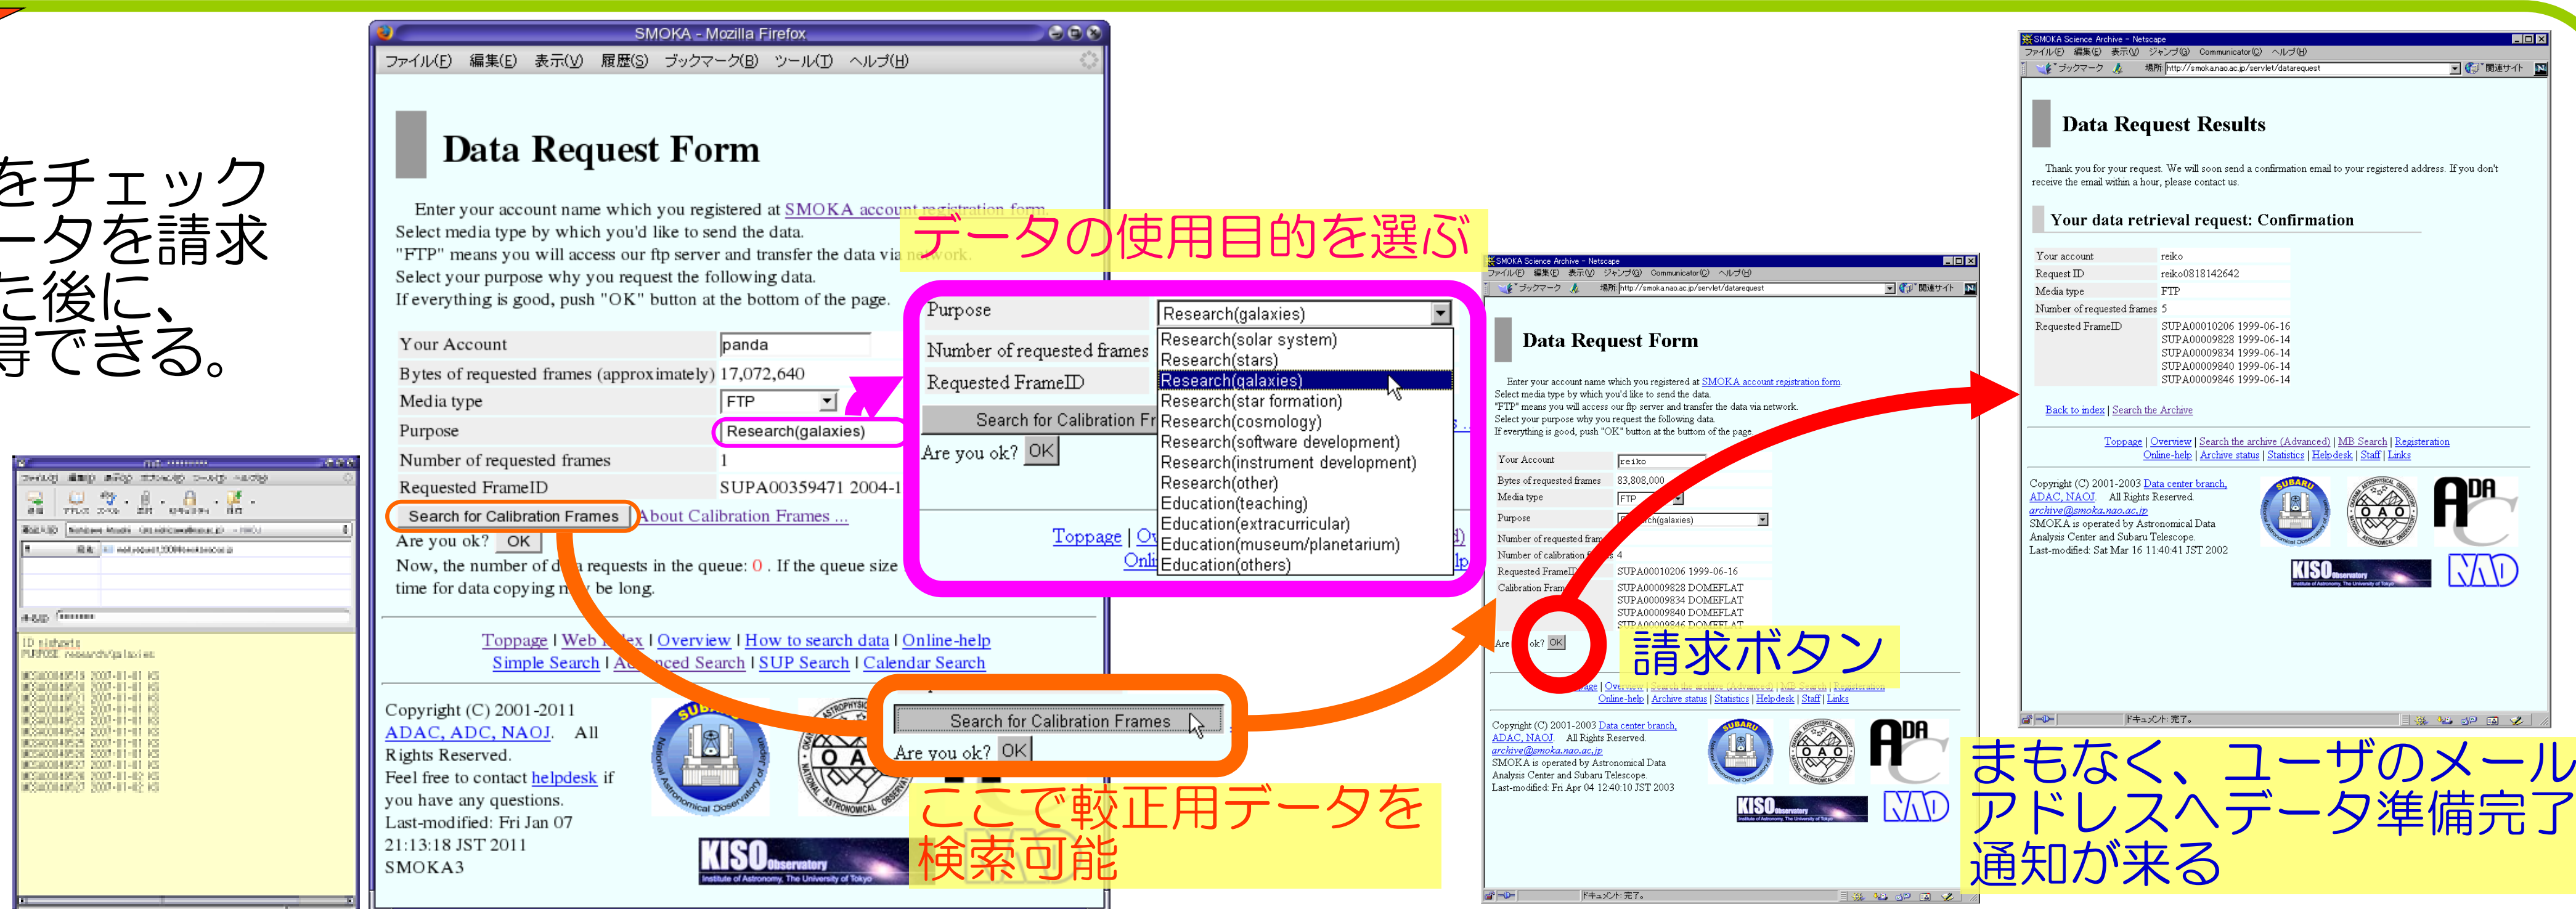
をチェック
ータを請求
た後に、
得できる。

SMOKA - Mozilla Firefox
ファイル(F) 編集(E) 表示(V) 履歴(S) ブックマーク(B) ツール(T) ヘルプ(H)

Data Request Form

Enter your account name which you registered at SMOKA account registration form.
Select media type by which you'd like to send the data.
"FTP" means you will access our ftp server and transfer the data via network.
Select your purpose why you request the following data.
If everything is good, push "OK" button at the bottom of the page.

| Your Account | panda |
|---|---|
| Bytes of requested frames (approximately) | 17,072,640 |
| Media type | FTP |
| Purpose | Research(galaxies) |
| Number of requested frames | 1 |
| Requested FrameID | SUPA00359471 2004-1 |

Search for Calibration Frames About Calibration Frames ...
Are you ok? OK
Now, the number of data requests in the queue: 0 . If the queue size time for data copying may be long.

Toppage | Web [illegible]ex | Overview | How to search data | Online-help
Simple Search | A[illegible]nced Search | SUP Search | Calendar Search

Copyright (C) 2001-2011 ADAC, ADC, NAOJ. All Rights Reserved.
Feel free to contact helpdesk if you have any questions.
Last-modified: Fri Jan 07 21:13:18 JST 2011
SMOKA3

データの使用目的を選ぶ

Purpose Research(galaxies)
Number of requested frames
Requested FrameID
Search for Calibration Fr
Are you ok? OK
Research(solar system)
Research(stars)
Research(galaxies)
Research(star formation)
Research(cosmology)
Research(software development)
Research(instrument development)
Research(other)
Education(teaching)
Education(extracurricular)
Education(museum/planetarium)
Education(others)
Toppage | Ov
Onli

Search for Calibration Frames
Are you ok? OK

ここで較正用データを
検索可能

SMOKA Science Archive - Netscape
Data Request Form
Enter your account name which you registered at SMOKA account registration form.
Select media type by which you'd like to send the data.
"FTP" means you will access our ftp server and transfer the data via network.
Select your purpose why you request the following data.
If everything is good, push "OK" button at the bottom of the page.
| Your Account | reiko |
|---|---|
| Bytes of requested frames | 83,808,000 |
| Media type | FTP |
| Purpose | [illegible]ch(galaxies) |
| Number of requested fram | |
| Number of calibration | 4 |
| Requested FrameID | SUPA00010206 1999-06-16 |
| Calibration Fram | SUPA00009828 DOMEFLAT SUPA00009834 DOMEFLAT SUPA00009840 DOMEFLAT |
Are ok? OK
請求ボタン
Online-help | Archive status | Statistics | Helpdesk | Staff | Links
Copyright (C) 2001-2003 Data center branch, ADAC, NAOJ All Rights Reserved.
archive@smoka.nao.ac.jp
SMOKA is operated by Astronomical Data Analysis Center and Subaru Telescope.
Last-modified: Fri Apr 04 12:40:10 JST 2003

SMOKA Science Archive - Netscape
Data Request Results
Thank you for your request. We will soon send a confirmation email to your registered address. If you don't receive the email within a hour, please contact us.
Your data retrieval request: Confirmation
| Your account | reiko |
|---|---|
| Request ID | reiko0818142642 |
| Media type | FTP |
| Number of requested frames | 5 |
| Requested FrameID | SUPA00010206 1999-06-16 SUPA00009828 1999-06-14 SUPA00009834 1999-06-14 SUPA00009840 1999-06-14 SUPA00009846 1999-06-14 |
Back to index | Search the Archive
Toppage | Overview | Search the archive (Advanced) | MB Search | Registeration
Online-help | Archive status | Statistics | Helpdesk | Staff | Links
Copyright (C) 2001-2003 Data center branch, ADAC, NAOJ All Rights Reserved.
archive@smoka.nao.ac.jp
SMOKA is operated by Astronomical Data Analysis Center and Subaru Telescope.
Last-modified: Sat Mar 16 11:40:41 JST 2002

まもなく、ユーザのメール
アドレスへデータ準備完了
通知が来る